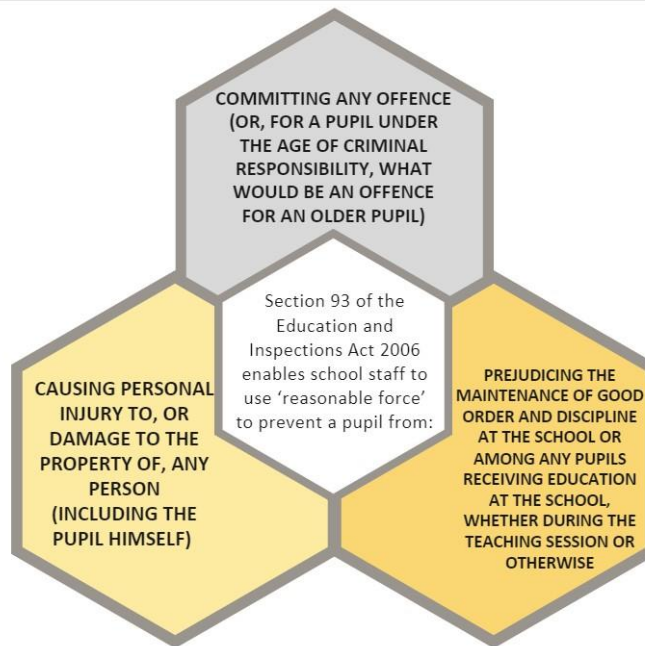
Section 93 of the Education and Inspections Act 2006 enables school staff to use 'reasonable force' to prevent a pupil from:

COMMITTING ANY OFFENCE (OR, FOR A PUPIL UNDER THE AGE OF CRIMINAL RESPONSIBILITY, WHAT WOULD BE AN OFFENCE FOR AN OLDER PUPIL)

CAUSING PERSONAL INJURY TO, OR DAMAGE TO THE PROPERTY OF, ANY PERSON (INCLUDING THE PUPIL HIMSELF)

PREJUDICING THE MAINTENANCE OF GOOD ORDER AND DISCIPLINE AT THE SCHOOL OR AMONG ANY PUPILS RECEIVING EDUCATION AT THE SCHOOL, WHETHER DURING THE TEACHING SESSION OR OTHERWISE